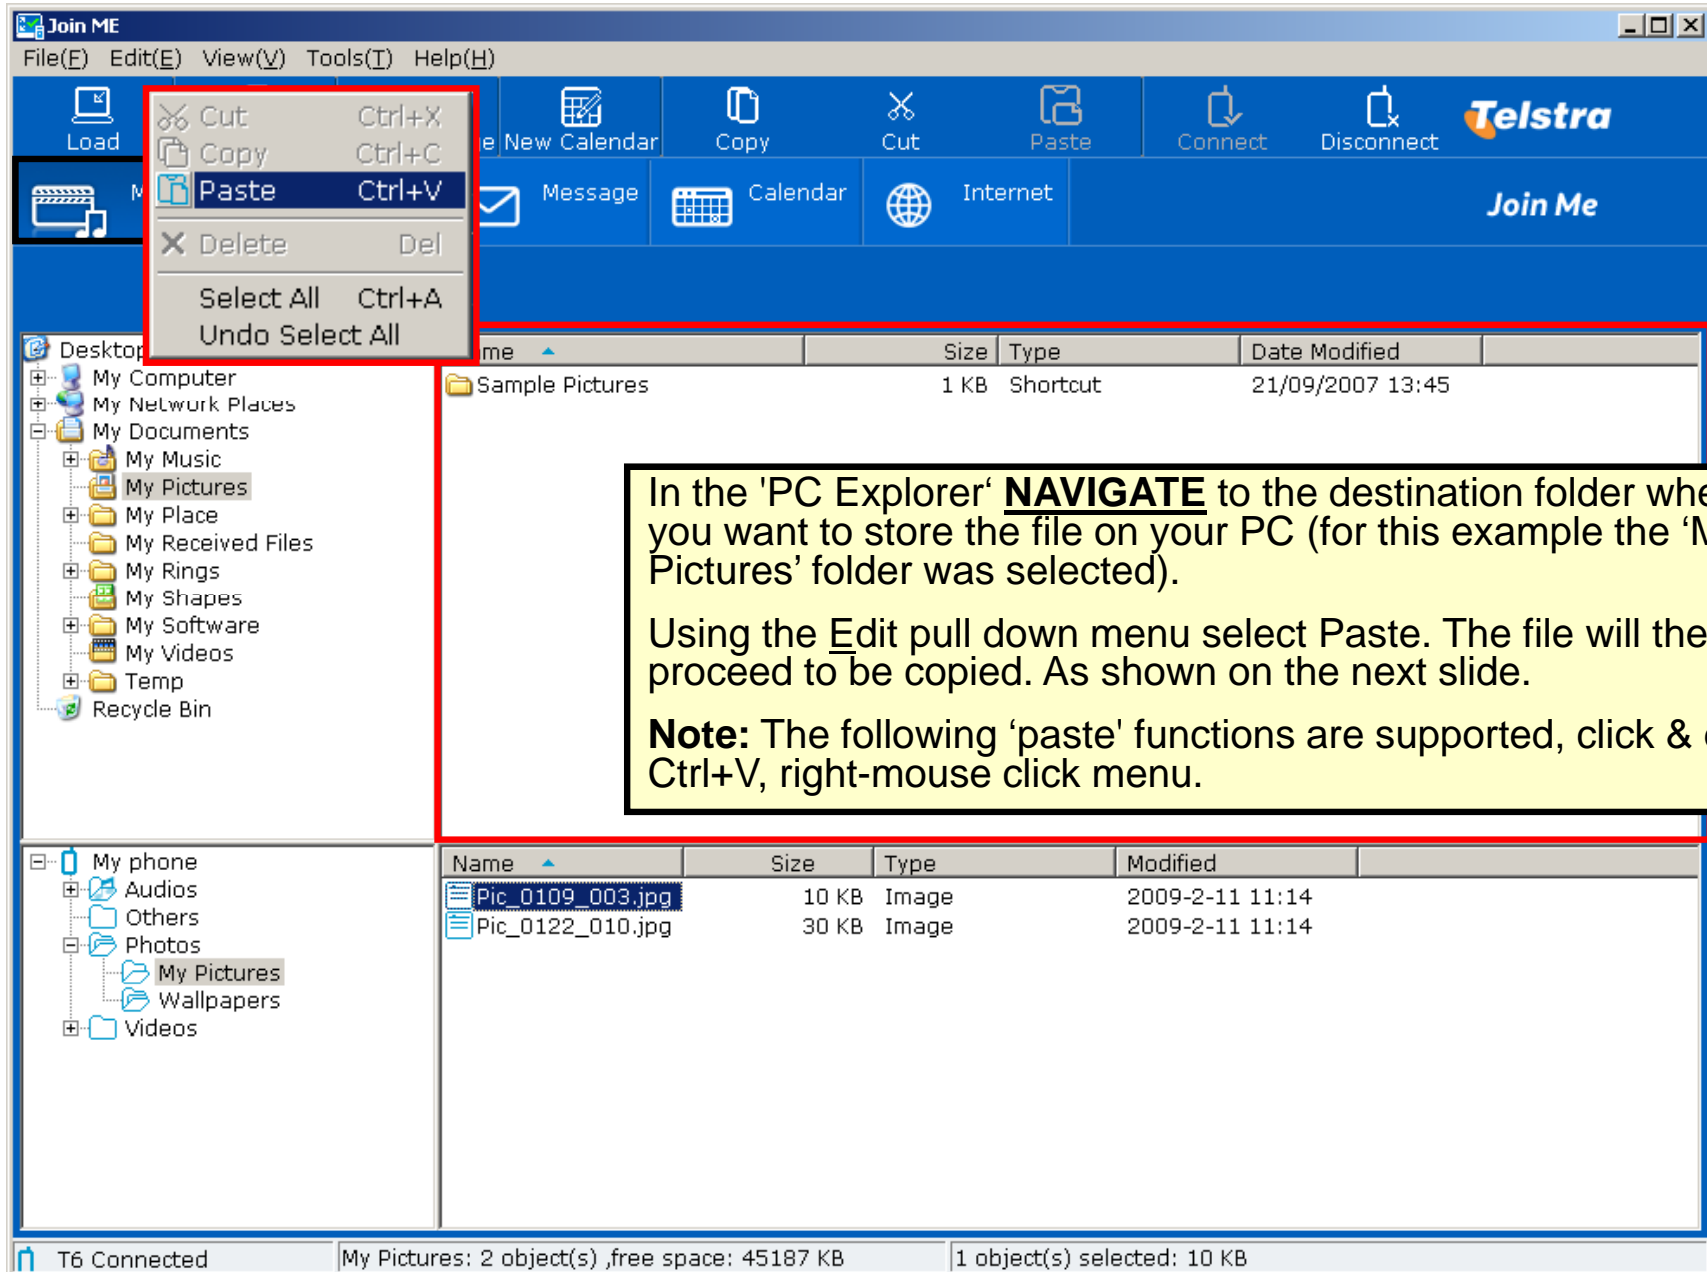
Join ME
File(F) Edit(E) View(V) Tools(T) Help(H)

Load
Cut Ctrl+X
Copy Ctrl+C
Paste Ctrl+V
Delete Del
Select All Ctrl+A
Undo Select All
e New Calendar
Copy
Cut
Paste
Connect
Disconnect
Telstra
M
Message
Calendar
Internet
Join Me

Desktop
My Computer
My Network Places
My Documents
My Music
My Pictures
My Place
My Received Files
My Rings
My Shapes
My Software
My Videos
Temp
Recycle Bin

| me | Size | Type | Date Modified |
|---|---|---|---|
| Sample Pictures | 1 KB | Shortcut | 21/09/2007 13:45 |

In the 'PC Explorer' **NAVIGATE** to the destination folder whe you want to store the file on your PC (for this example the 'M Pictures' folder was selected).

Using the Edit pull down menu select Paste. The file will the proceed to be copied. As shown on the next slide.

**Note:** The following 'paste' functions are supported, click & Ctrl+V, right-mouse click menu.

My phone
Audios
Others
Photos
My Pictures
Wallpapers
Videos

| Name | Size | Type | Modified |
|---|---|---|---|
| Pic_0109_003.jpg | 10 KB | Image | 2009-2-11 11:14 |
| Pic_0122_010.jpg | 30 KB | Image | 2009-2-11 11:14 |

T6 Connected
My Pictures: 2 object(s) ,free space: 45187 KB
1 object(s) selected: 10 KB